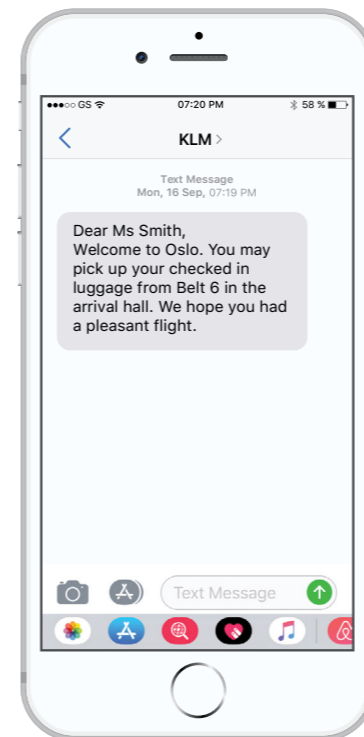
●●●○○ GS 07:20 PM 58 %

KLM >

Text Message
Mon, 16 Sep, 07:19 PM

Dear Ms Smith,
Welcome to Oslo. You may pick up your checked in luggage from Belt 6 in the arrival hall. We hope you had a pleasant flight.

Text Message